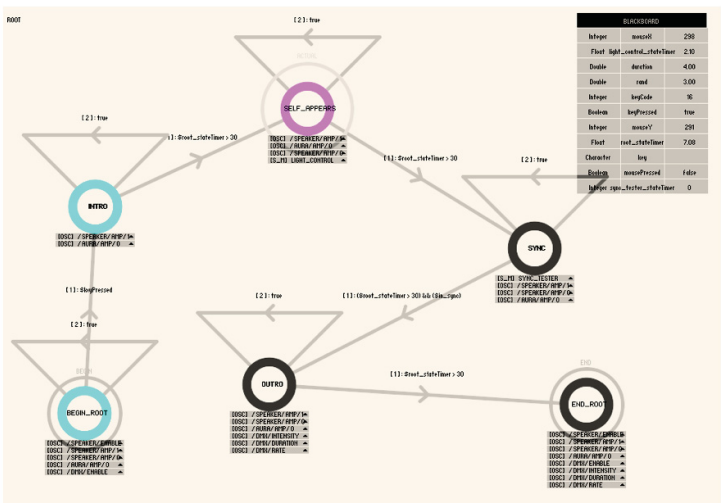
ROOT

[2]:true

SELF_APPEARS

[OSC] /SPEAKER/AMP/1
[OSC] /AURA/AMP/0
[OSC] /SPEAKER/AMP/0
[S_M] LIGHT_CONTROL

[2]:true

[1]:$root_stateTimer > 30

INTRO

[OSC] /SPEAKER/AMP/1
[OSC] /AURA/AMP/0

[1]:$root_stateTimer > 30

[2]:true

SYNC

[S_M] SYNC_TESTER
[OSC] /SPEAKER/AMP/1
[OSC] /SPEAKER/AMP/0
[OSC] /AURA/AMP/0

[1]:$keyPressed

[2]:true

[2]:true

[1]:($root_stateTimer > 30) && ($in_sync)

OUTRO

[OSC] /SPEAKER/AMP/1
[OSC] /SPEAKER/AMP/0
[OSC] /AURA/AMP/0
[OSC] /DMX/INTENSITY
[OSC] /DMX/DURATION
[OSC] /DMX/RATE

[1]:$root_stateTimer > 30

END

END_ROOT

[OSC] /SPEAKER/ENABLE
[OSC] /SPEAKER/AMP/1
[OSC] /SPEAKER/AMP/0
[OSC] /AURA/AMP/0
[OSC] /DMX/ENABLE
[OSC] /DMX/INTENSITY
[OSC] /DMX/DURATION
[OSC] /DMX/RATE

BEGIN

BEGIN_ROOT

[OSC] /SPEAKER/ENABLE
[OSC] /SPEAKER/AMP/1
[OSC] /SPEAKER/AMP/0
[OSC] /AURA/AMP/0
[OSC] /DMX/ENABLE

| BLACKBOARD | | |
|---|---|---|
| Integer | mouseX | 298 |
| Float | light_control_stateTimer | 2.10 |
| Double | duration | 4.00 |
| Double | rand | 3.00 |
| Integer | keyCode | 16 |
| Boolean | keyPressed | true |
| Integer | mouseY | 291 |
| Float | root_stateTimer | 7.08 |
| Character | key | |
| Boolean | mousePressed | false |
| Integer | sync_tester_stateTimer | 0 |